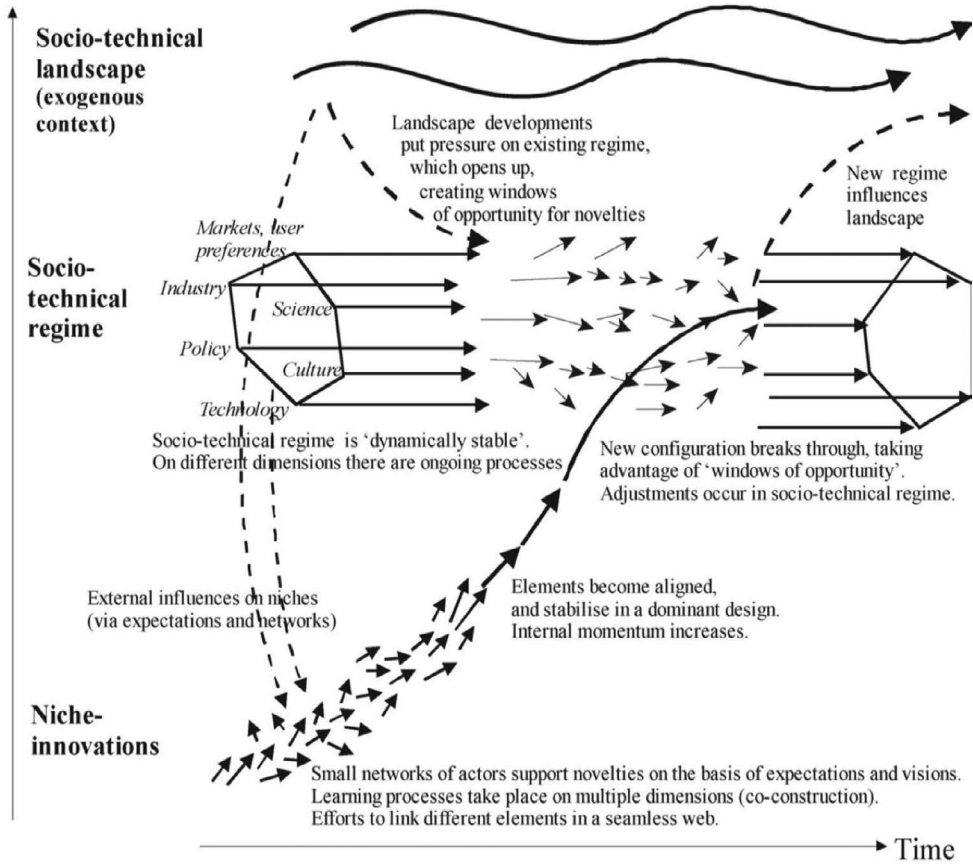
Socio-technical landscape (exogenous context)

Landscape developments put pressure on existing regime, which opens up, creating windows of opportunity for novelties

New regime influences landscape

Socio-technical regime

Markets, user preferences

Industry

Science

Policy

Culture

Technology

Socio-technical regime is 'dynamically stable'. On different dimensions there are ongoing processes

New configuration breaks through, taking advantage of 'windows of opportunity'. Adjustments occur in socio-technical regime.

Elements become aligned, and stabilise in a dominant design. Internal momentum increases.

External influences on niches (via expectations and networks)

Niche-innovations

Small networks of actors support novelties on the basis of expectations and visions. Learning processes take place on multiple dimensions (co-construction). Efforts to link different elements in a seamless web.

Time